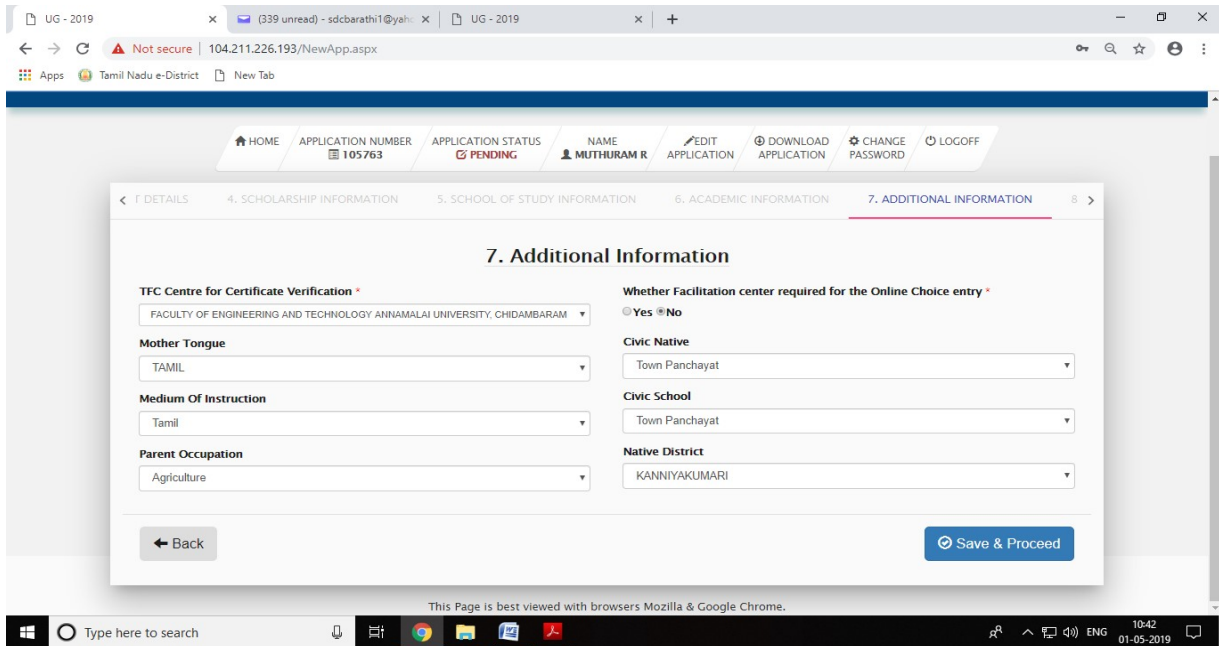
UG - 2019 × (339 unread) - sdcbarathi1@yah × UG - 2019 × +

Not secure | 104.211.226.193/NewApp.aspx

Apps Tamil Nadu e-District New Tab

HOME APPLICATION NUMBER 105763 APPLICATION STATUS PENDING NAME MUTHURAM R EDIT APPLICATION DOWNLOAD APPLICATION CHANGE PASSWORD LOGOFF

< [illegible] DETAILS 4. SCHOLARSHIP INFORMATION 5. SCHOOL OF STUDY INFORMATION 6. ACADEMIC INFORMATION 7. ADDITIONAL INFORMATION 8 >

7. Additional Information

TFC Centre for Certificate Verification *
FACULTY OF ENGINEERING AND TECHNOLOGY ANNAMALAI UNIVERSITY, CHIDAMBARAM

Whether Facilitation center required for the Online Choice entry *
Yes No

Mother Tongue
TAMIL

Civic Native
Town Panchayat

Medium Of Instruction
Tamil

Civic School
Town Panchayat

Parent Occupation
Agriculture

Native District
KANNIYAKUMARI

Back

Save & Proceed

This Page is best viewed with browsers Mozilla & Google Chrome.

Type here to search

ENG 10:42 01-05-2019